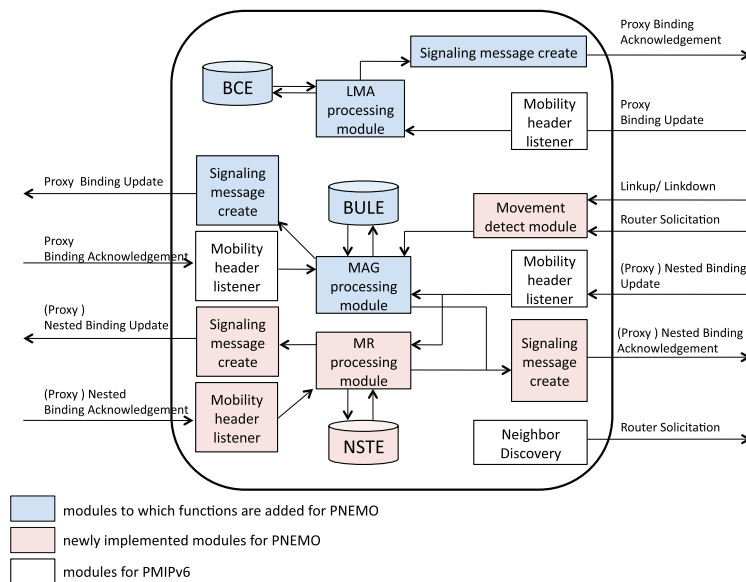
Proxy Binding Acknowledgement

Signaling message create

BCE

LMA processing module

Mobility header listener

Proxy Binding Update

Proxy Binding Update

Signaling message create

BULE

Movement detect module

Linkup/ Linkdown

Router Solicitation

Proxy Binding Acknowledgement

Mobility header listener

MAG processing module

Mobility header listener

(Proxy ) Nested Binding Update

(Proxy ) Nested Binding Update

Signaling message create

MR processing module

Signaling message create

(Proxy ) Nested Binding Acknowledgement

(Proxy ) Nested Binding Acknowledgement

Mobility header listener

NSTE

Neighbor Discovery

Router Solicitation

modules to which functions are added for PNEMO

newly implemented modules for PNEMO

modules for PMIPv6